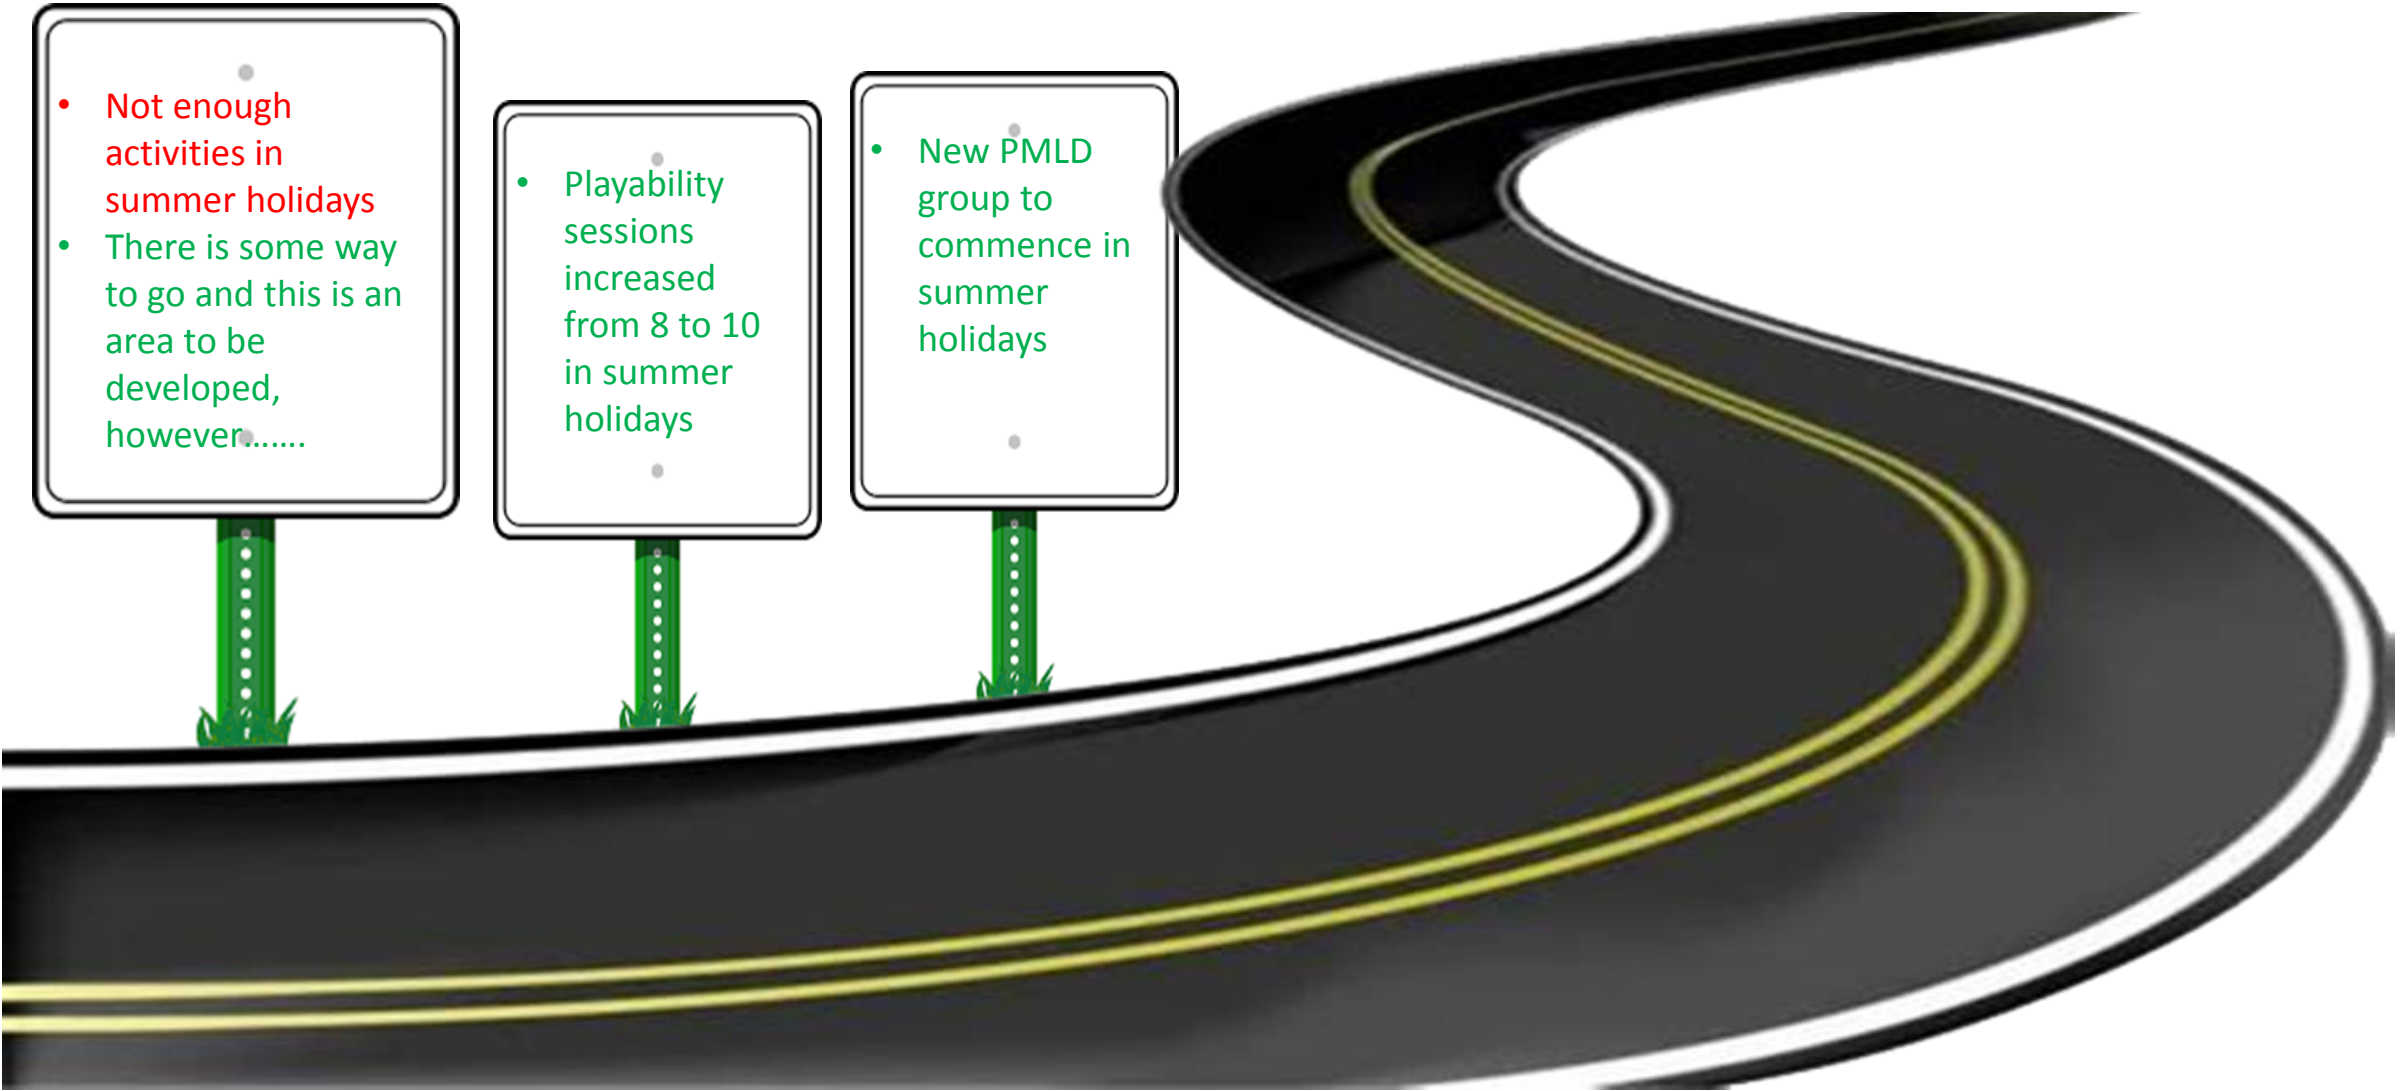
• Not enough activities in summer holidays
• There is some way to go and this is an area to be developed, however……

• Playability sessions increased from 8 to 10 in summer holidays

• New PMLD group to commence in summer holidays